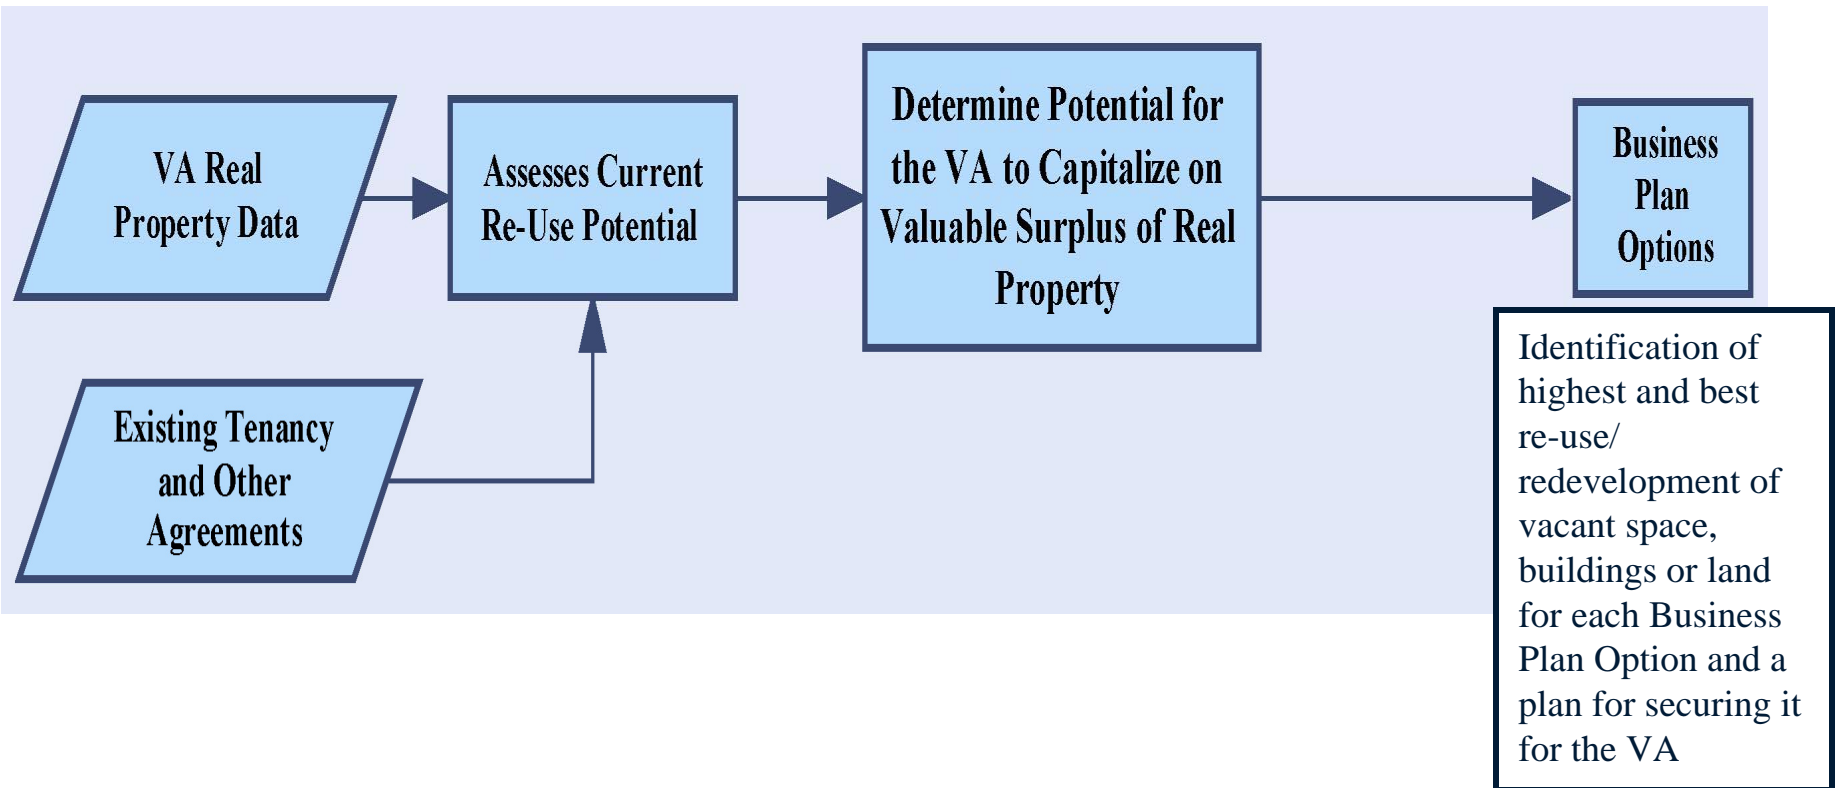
VA Real Property Data

Existing Tenancy and Other Agreements

Assesses Current Re-Use Potential

Determine Potential for the VA to Capitalize on Valuable Surplus of Real Property

Business Plan Options

Identification of highest and best re-use/ redevelopment of vacant space, buildings or land for each Business Plan Option and a plan for securing it for the VA